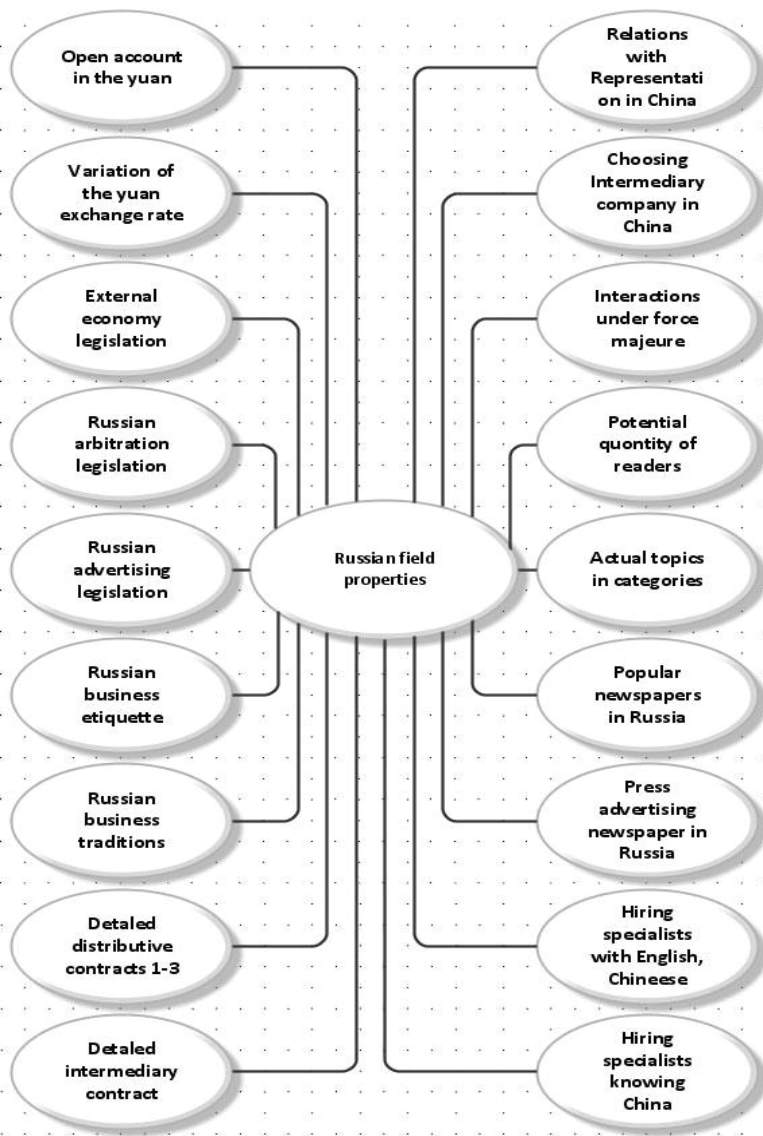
Open account in the yuan

Variation of the yuan exchange rate

External economy legislation

Russian arbitration legislation

Russian advertising legislation

Russian business etiquette

Russian business traditions

Detaled distributive contracts 1-3

Detaled intermediary contract

Russian field properties

Relations with Representati on in China

Choosing Intermediary company in China

Interactions under force majeure

Potential quontity of readers

Actual topics in categories

Popular newspapers in Russia

Press advertising newspaper in Russia

Hiring specialists with English, Chineese

Hiring specialists knowing China